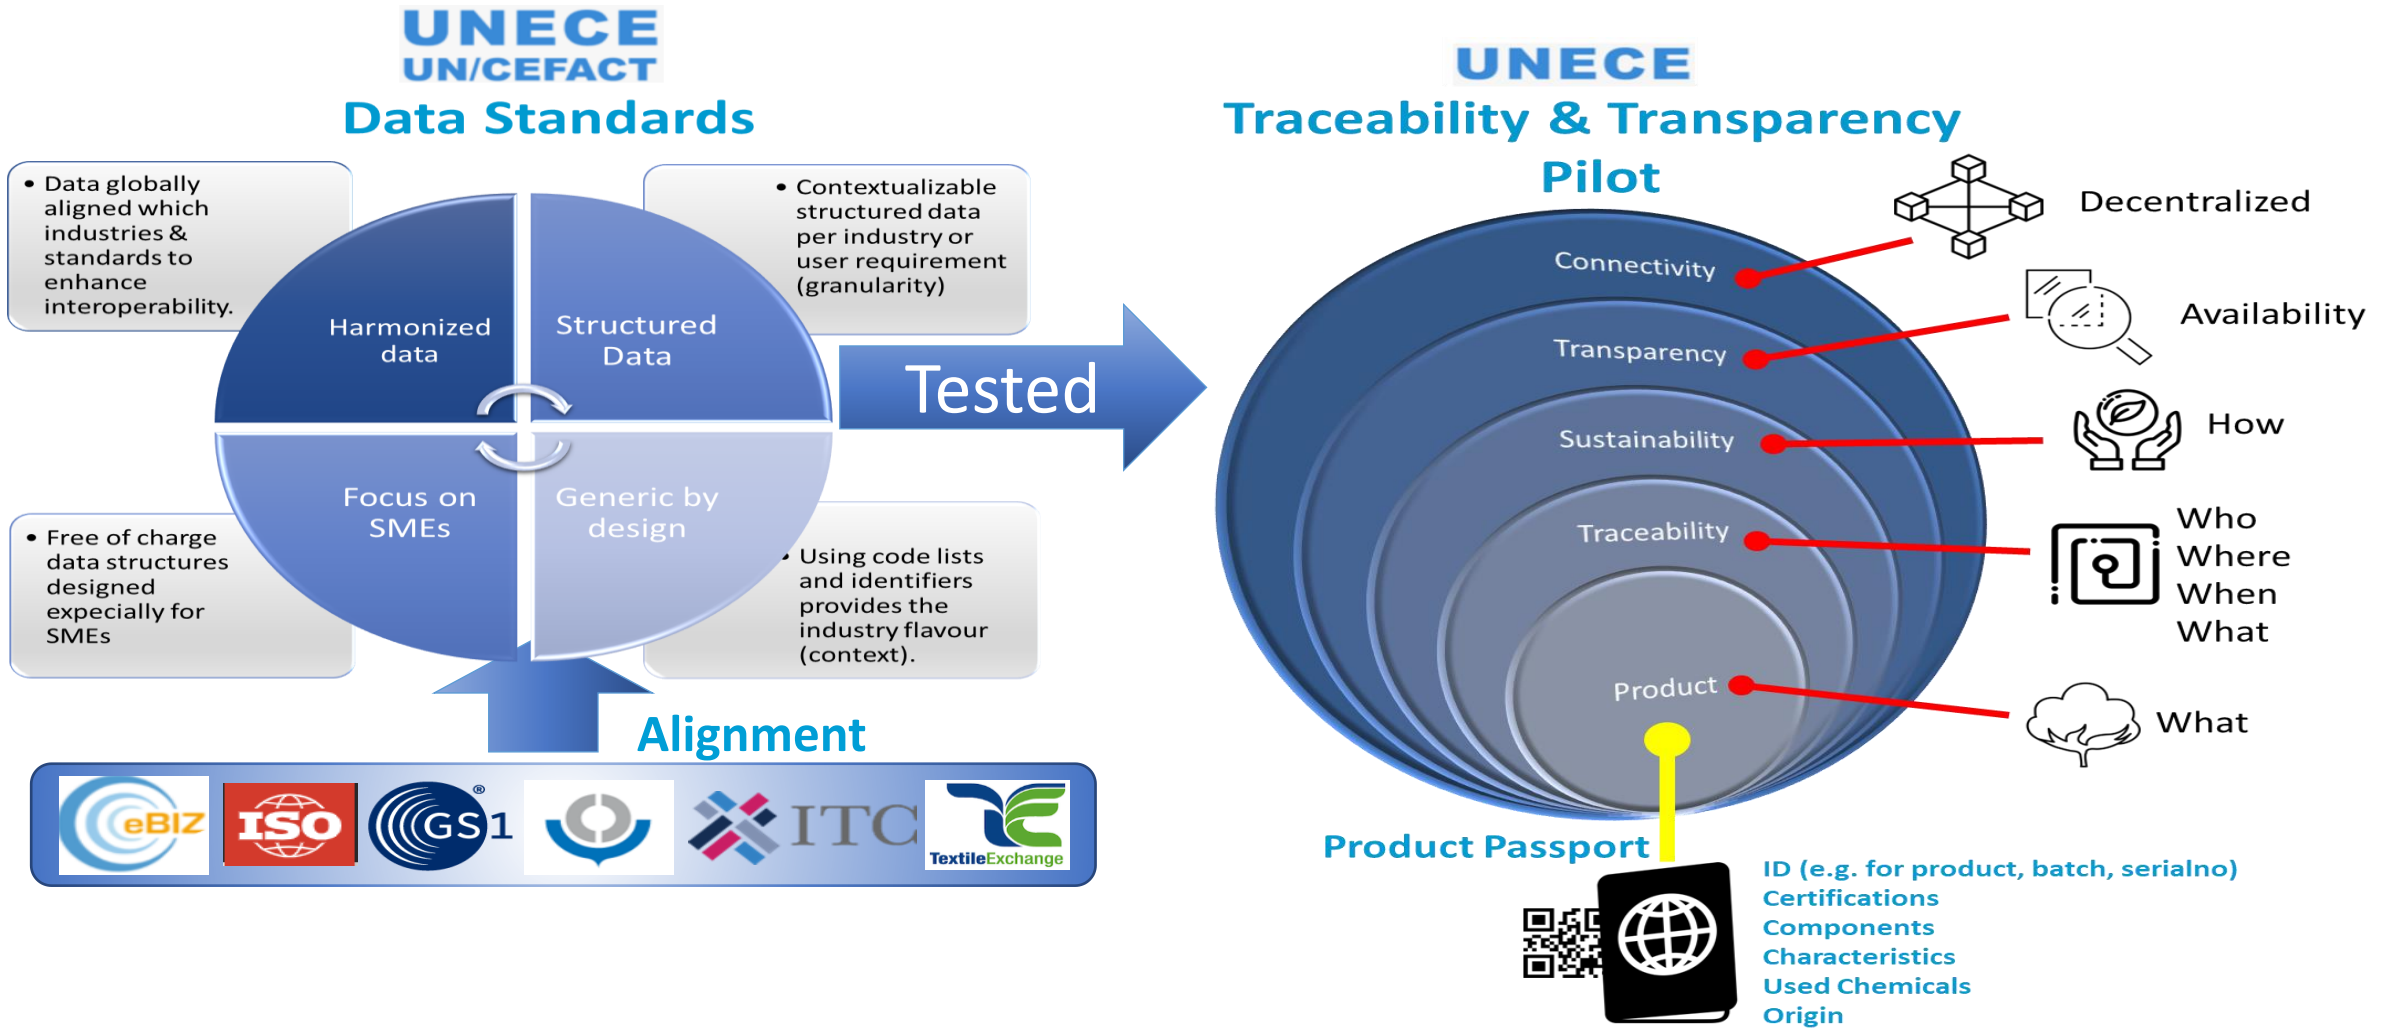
UNECE
UN/CEFACT
Data Standards

• Data globally aligned which industries & standards to enhance interoperability.

• Contextualizable structured data per industry or user requirement (granularity)

Harmonized data

Structured Data

Focus on SMEs

Generic by design

• Free of charge data structures designed expecially for SMEs

• Using code lists and identifiers provides the industry flavour (context).

Tested

Alignment

eBIZ ISO GS1 ITC TextileExchange

UNECE
Traceability & Transparency Pilot

Connectivity
Transparency
Sustainability
Traceability
Product

Decentralized
Availability
How
Who
Where
When
What
What

Product Passport

ID (e.g. for product, batch, serialno)
Certifications
Components
Characteristics
Used Chemicals
Origin